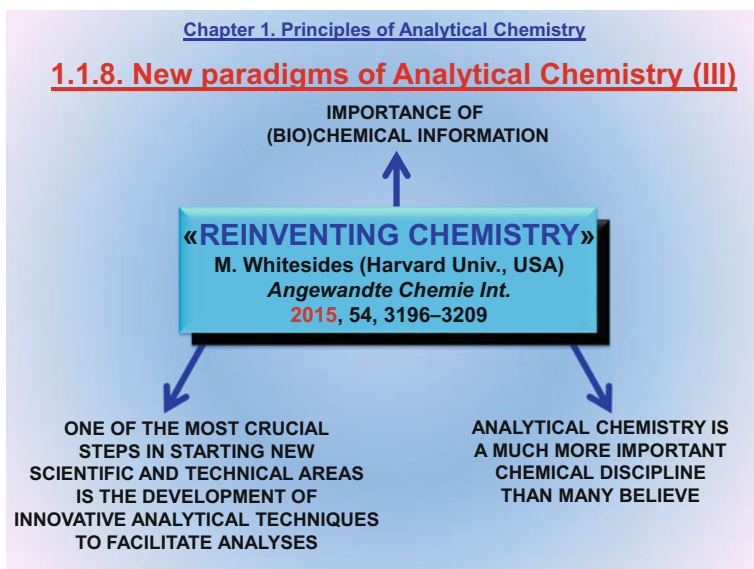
Chapter 1. Principles of Analytical Chemistry

1.1.8. New paradigms of Analytical Chemistry (III)

IMPORTANCE OF (BIO)CHEMICAL INFORMATION

«REINVENTING CHEMISTRY»
M. Whitesides (Harvard Univ., USA)
Angewandte Chemie Int.
2015, 54, 3196–3209

ONE OF THE MOST CRUCIAL STEPS IN STARTING NEW SCIENTIFIC AND TECHNICAL AREAS IS THE DEVELOPMENT OF INNOVATIVE ANALYTICAL TECHNIQUES TO FACILITATE ANALYSES

ANALYTICAL CHEMISTRY IS A MUCH MORE IMPORTANT CHEMICAL DISCIPLINE THAN MANY BELIEVE